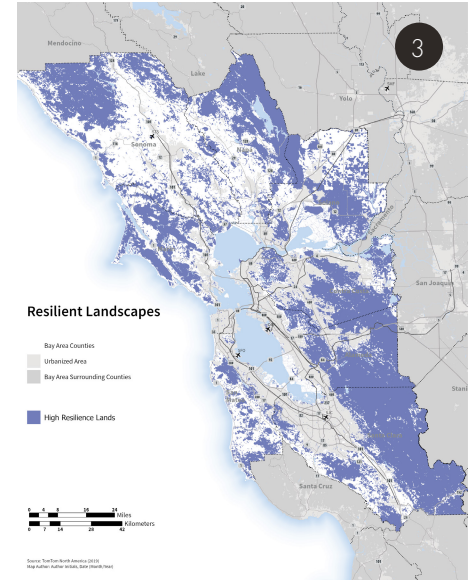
3

Mendocino

Lake

Yolo

Sonoma

San Joaquin

Stani

Santa Cruz

Resilient Landscapes

Bay Area Counties

Urbanized Area

Bay Area Surrounding Counties

High Resilience Lands

0 4 8 16 24 Miles

0 7 14 28 42 Kilometers

Source: TomTom North America (2010)
Map Author: Author Initials, Date (Month/Year)